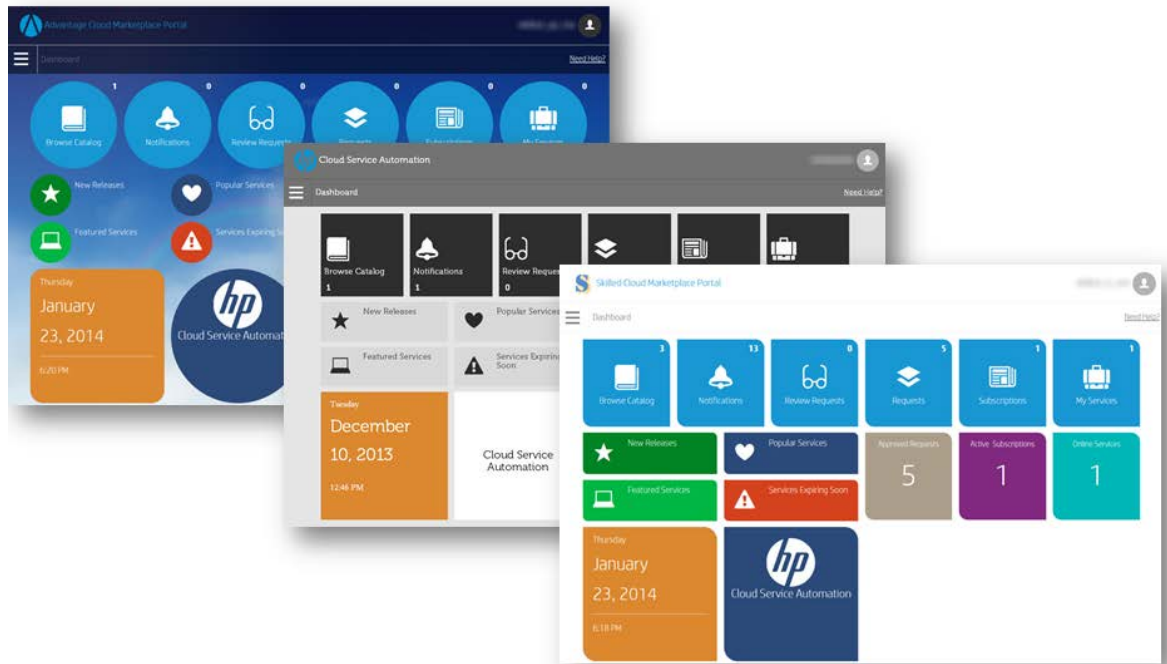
Advantage Cloud Marketplace Portal

Dashboard

Need Help?

1

0

0

0

0

0

Browse Catalog

Notifications

Review Requests

Requests

Subscriptions

My Services

New Releases

Popular Services

Featured Services

Services Expiring Soon

Thursday

January

23, 2014

6:20 PM

hp

Cloud Service Automation

Cloud Service Automation

Dashboard

Need Help?

Browse Catalog

1

Notifications

1

Review Requests

0

New Releases

Popular Services

Featured Services

Services Expiring Soon

Tuesday

December

10, 2013

12:46 PM

Cloud Service Automation

Skilled Cloud Marketplace Portal

Dashboard

Need Help?

3

13

0

5

1

1

Browse Catalog

Notifications

Review Requests

Requests

Subscriptions

My Services

New Releases

Popular Services

Approved Requests

5

Active Subscriptions

1

Online Services

1

Featured Services

Services Expiring Soon

Thursday

January

23, 2014

6:18 PM

hp

Cloud Service Automation